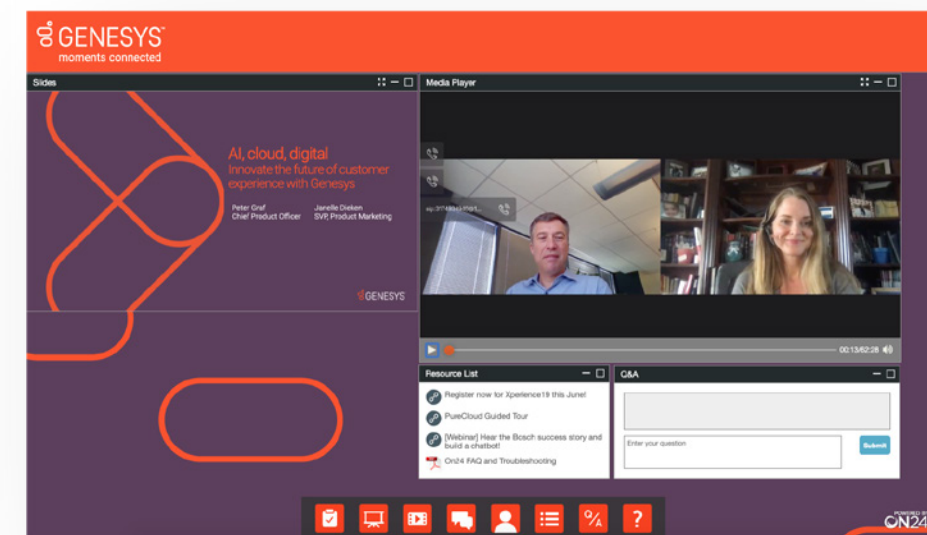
GENESYS
moments connected

Slides

AI, cloud, digital
Innovate the future of customer experience with Genesys

Peter Graf
Chief Product Officer

Janelle Dieken
SVP, Product Marketing

GENESYS

Media Player

00:13/62:28

Resource List

Register now for Xperience19 this June!

PureCloud Guided Tour

[Webinar] Hear the Bosch success story and build a chatbot!

On24 FAQ and Troubleshooting

Q&A

Enter your question

Submit

POWERED BY
ON24